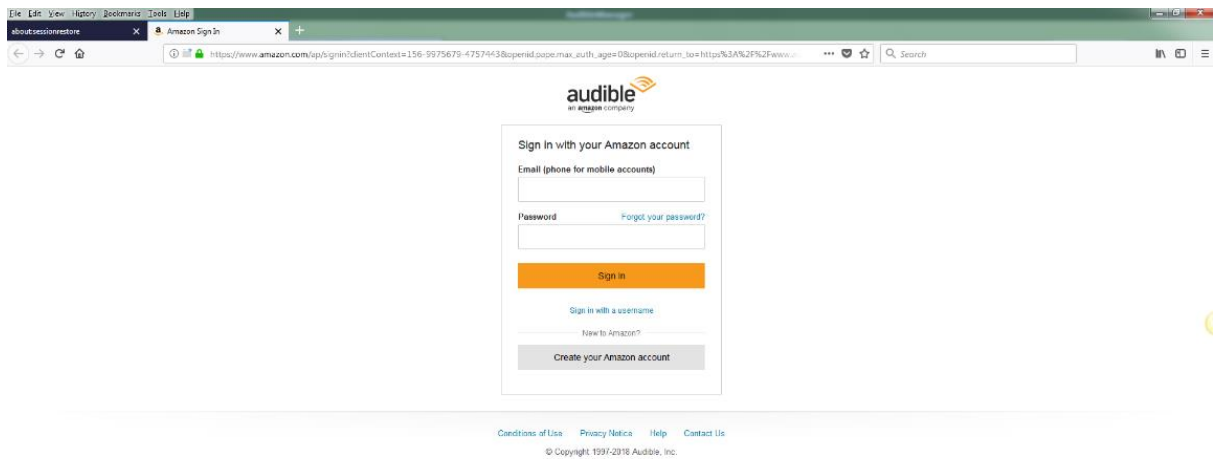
File Edit View History Bookmarks Tools Help

about:sessionrestore

Amazon Sign In

https://www.amazon.com/ap/signin?clientContext=156-9975679-4757443&openid.pape.max_auth_age=0&openid.return_to=https%3A%2F%2Fwww.a

Search

audible
an amazon company

Sign in with your Amazon account

Email (phone for mobile accounts)

Password

Forgot your password?

Sign in

Sign in with a username

New to Amazon?

Create your Amazon account

Conditions of Use Privacy Notice Help Contact Us

© Copyright 1997-2018 Audible, Inc.